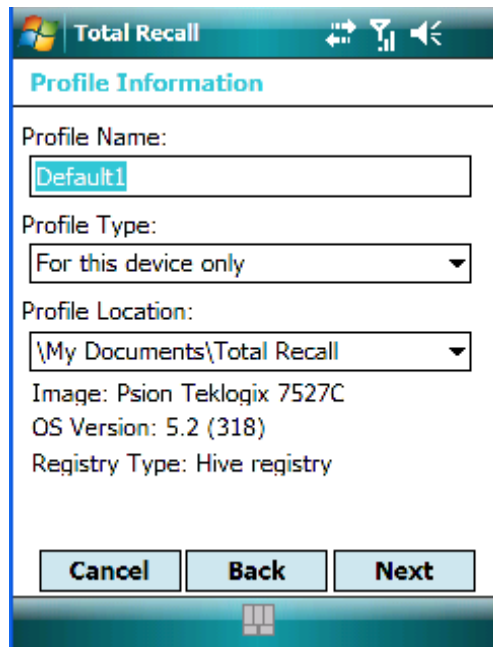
Total Recall

Profile Information

Profile Name:

Default1

Profile Type:

For this device only

Profile Location:

\My Documents\Total Recall

Image: Psion Teklogix 7527C

OS Version: 5.2 (318)

Registry Type: Hive registry

Cancel Back Next